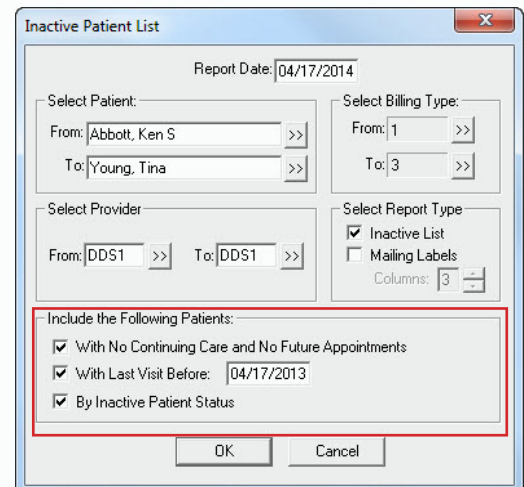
Inactive Patient List

Report Date: 04/17/2014

Select Patient:
From: Abbott, Ken S >>
To: Young, Tina >>

Select Billing Type:
From: 1 >>
To: 3 >>

Select Provider
From: DDS1 >> To: DDS1 >>

Select Report Type
☑ Inactive List
☐ Mailing Labels
Columns: 3

Include the Following Patients:
☑ With No Continuing Care and No Future Appointments
☑ With Last Visit Before: 04/17/2013
☑ By Inactive Patient Status

OK Cancel